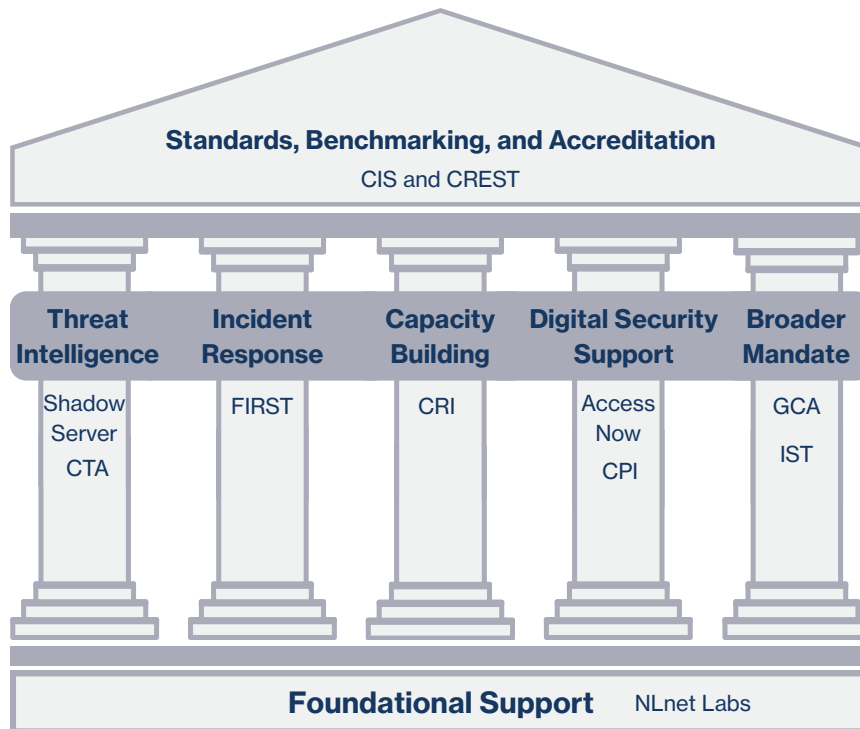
Standards, Benchmarking, and Accreditation
CIS and CREST

Threat Intelligence
Shadow Server
CTA

Incident Response
FIRST

Capacity Building
CRI

Digital Security Support
Access Now
CPI

Broader Mandate
GCA
IST

Foundational Support NLnet Labs